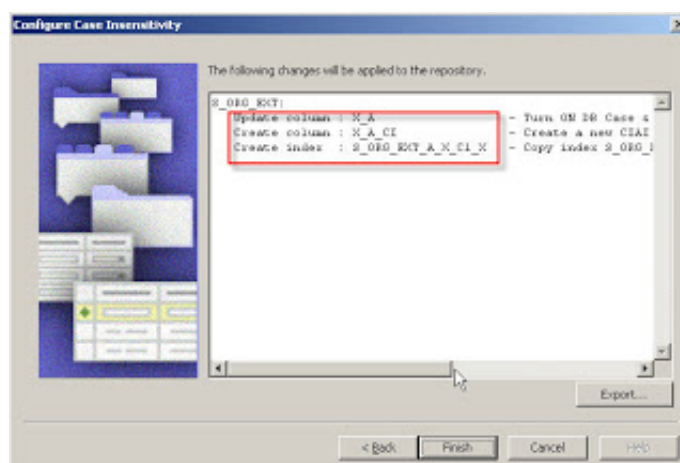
Configure Case Insensitivity

The following changes will be applied to the repository.

S_ORG_EXT:
Update column : X_A - Turn ON DB Case s
Create column : X_A_CI - Create a new CIAI
Create index : S_ORG_EXT_A_X_CI_X - Copy index S_ORG_I

Export...

< Back
Finish
Cancel
Help